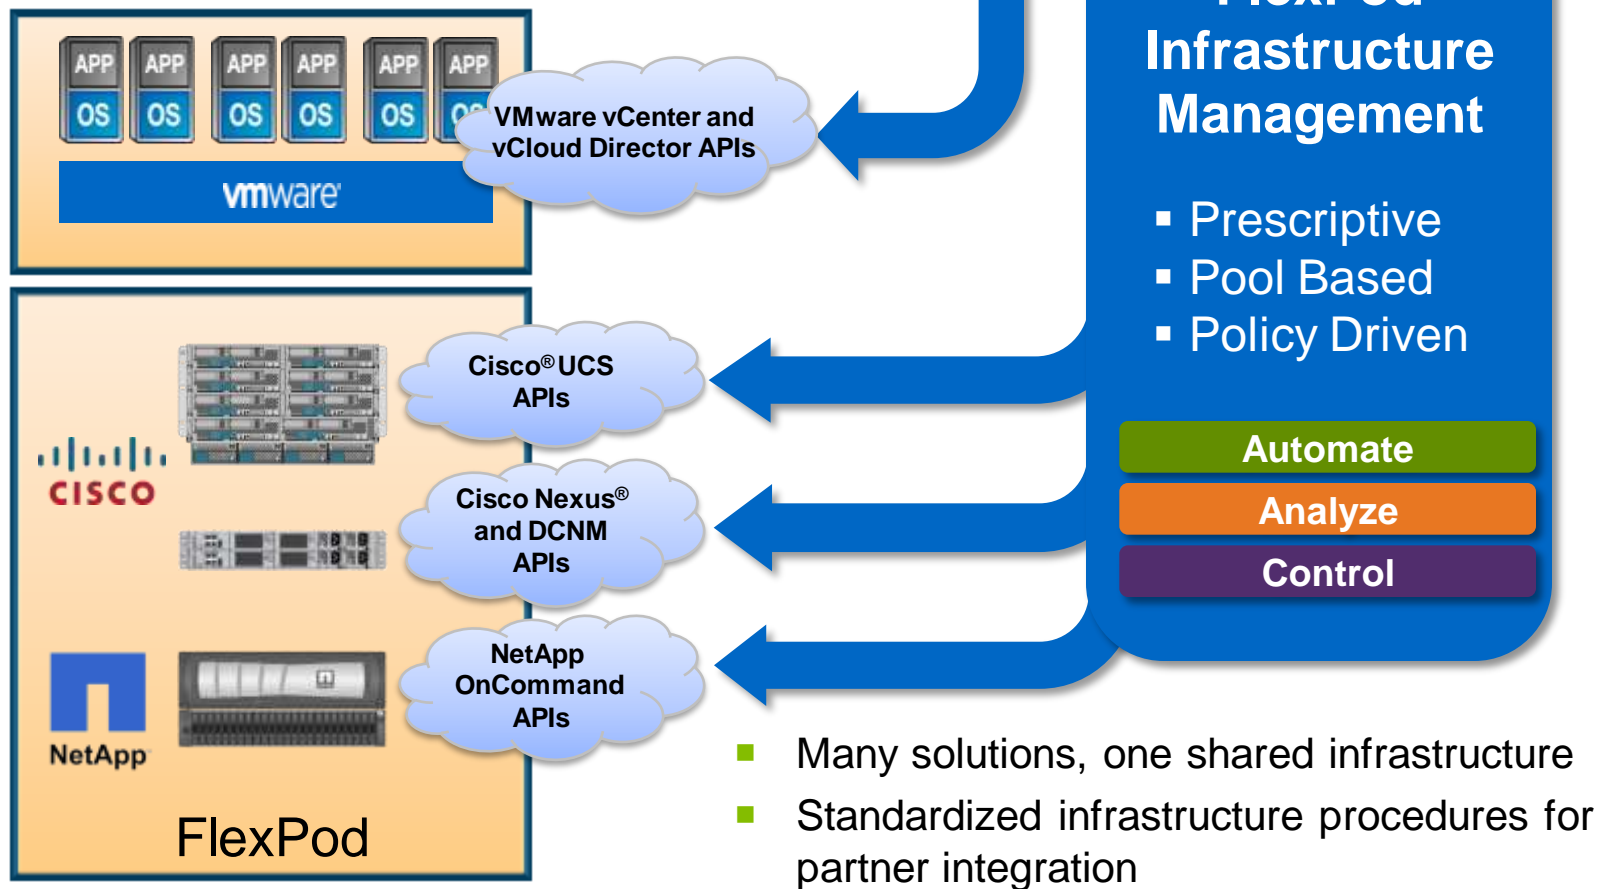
APP APP APP APP APP APP
OS OS OS OS OS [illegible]

vmware

VMware vCenter and vCloud Director APIs

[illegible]
Infrastructure Management

▪ Prescriptive
▪ Pool Based
▪ Policy Driven

Automate
Analyze
Control

Cisco® UCS APIs

cisco

Cisco Nexus® and DCNM APIs

NetApp OnCommand APIs

NetApp

FlexPod

Many solutions, one shared infrastructure

Standardized infrastructure procedures for partner integration